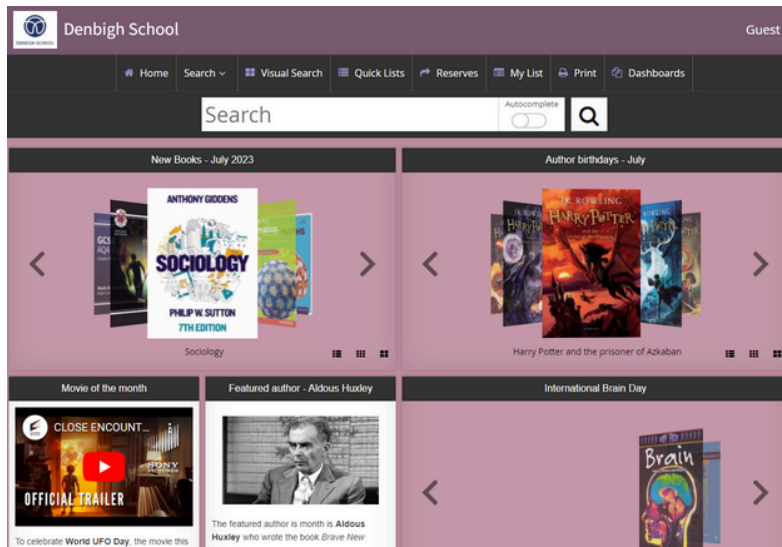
DENBIGH SCHOOL

Denbigh School

Guest

Home Search Visual Search Quick Lists Reserves My List Print Dashboards

Search

Autocomplete

New Books - July 2023

ANTHONY GIDDENS

SOCIOLOGY

PHILIP W. SUTTON

7TH EDITION

Sociology

Author birthdays - July

J.K. ROWLING

Harry Potter

Harry Potter and the prisoner of Azkaban

Movie of the month

CLOSE ENCOUNT...

OFFICIAL TRAILER

To celebrate **World UFO Day**, the movie this

Featured author - Aldous Huxley

The featured author is month is **Aldous Huxley** who wrote the book *Brave New*

International Brain Day

Brain